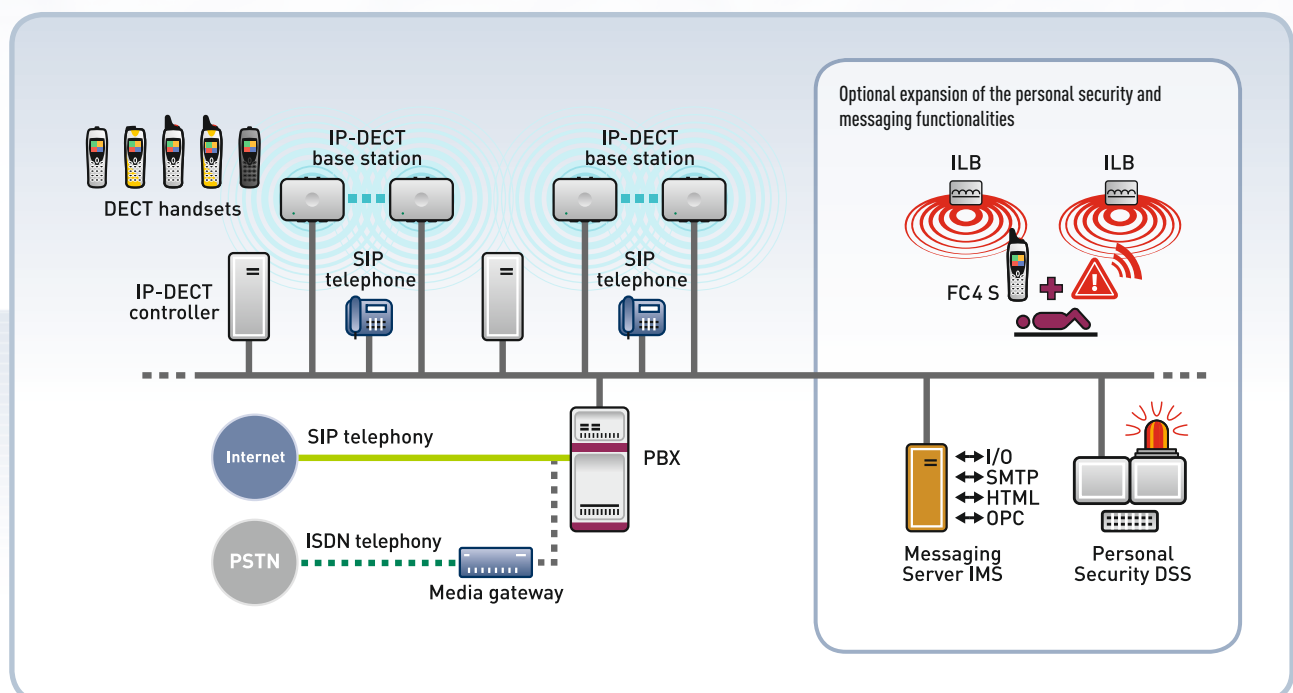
DECT handsets

IP-DECT base station

IP-DECT base station

IP-DECT controller

SIP telephone

SIP telephone

Optional expansion of the personal security and messaging functionalities

ILB

ILB

FC4 S

Internet

SIP telephony

PBX

PSTN

ISDN telephony

Media gateway

I/O
SMTP
HTML
OPC

Messaging Server IMS

Personal Security DSS